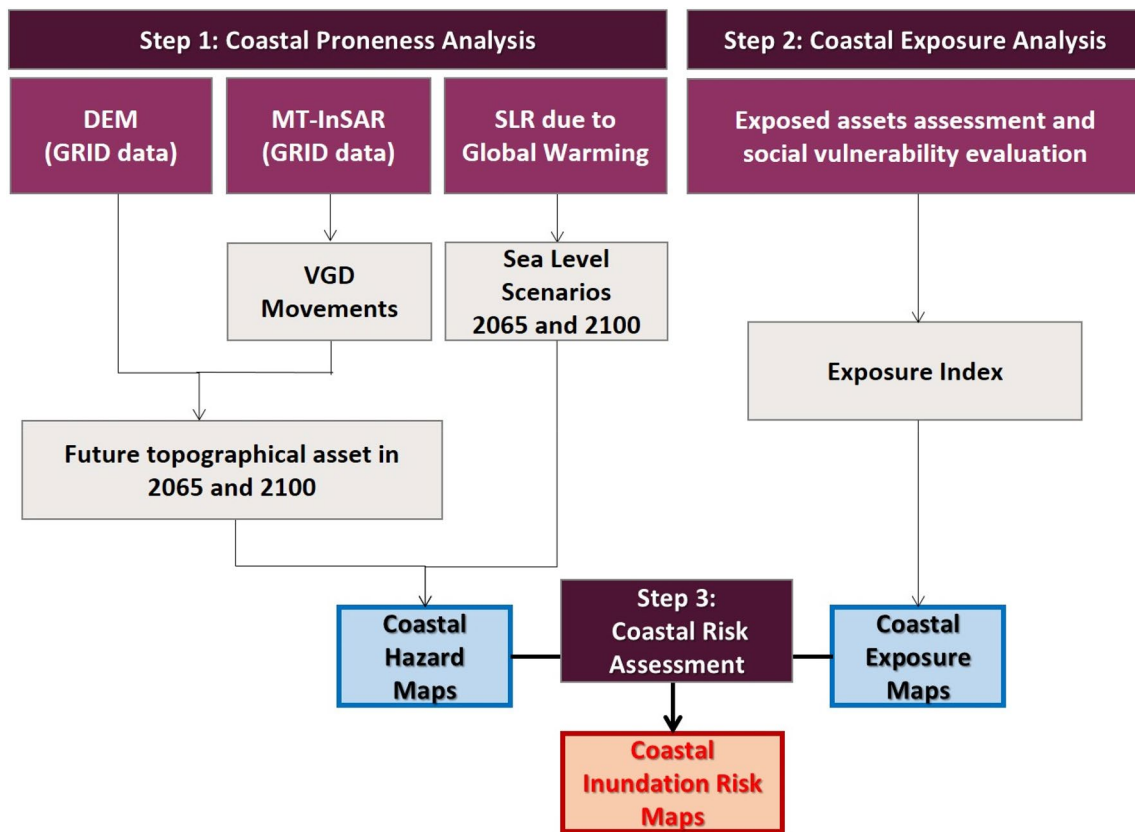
Step 1: Coastal Proneness Analysis

Step 2: Coastal Exposure Analysis

DEM (GRID data)

MT-InSAR (GRID data)

SLR due to Global Warming

Exposed assets assessment and social vulnerability evaluation

VGD Movements

Sea Level Scenarios 2065 and 2100

Exposure Index

Future topographical asset in 2065 and 2100

Coastal Hazard Maps

Step 3: Coastal Risk Assessment

Coastal Exposure Maps

Coastal Inundation Risk Maps